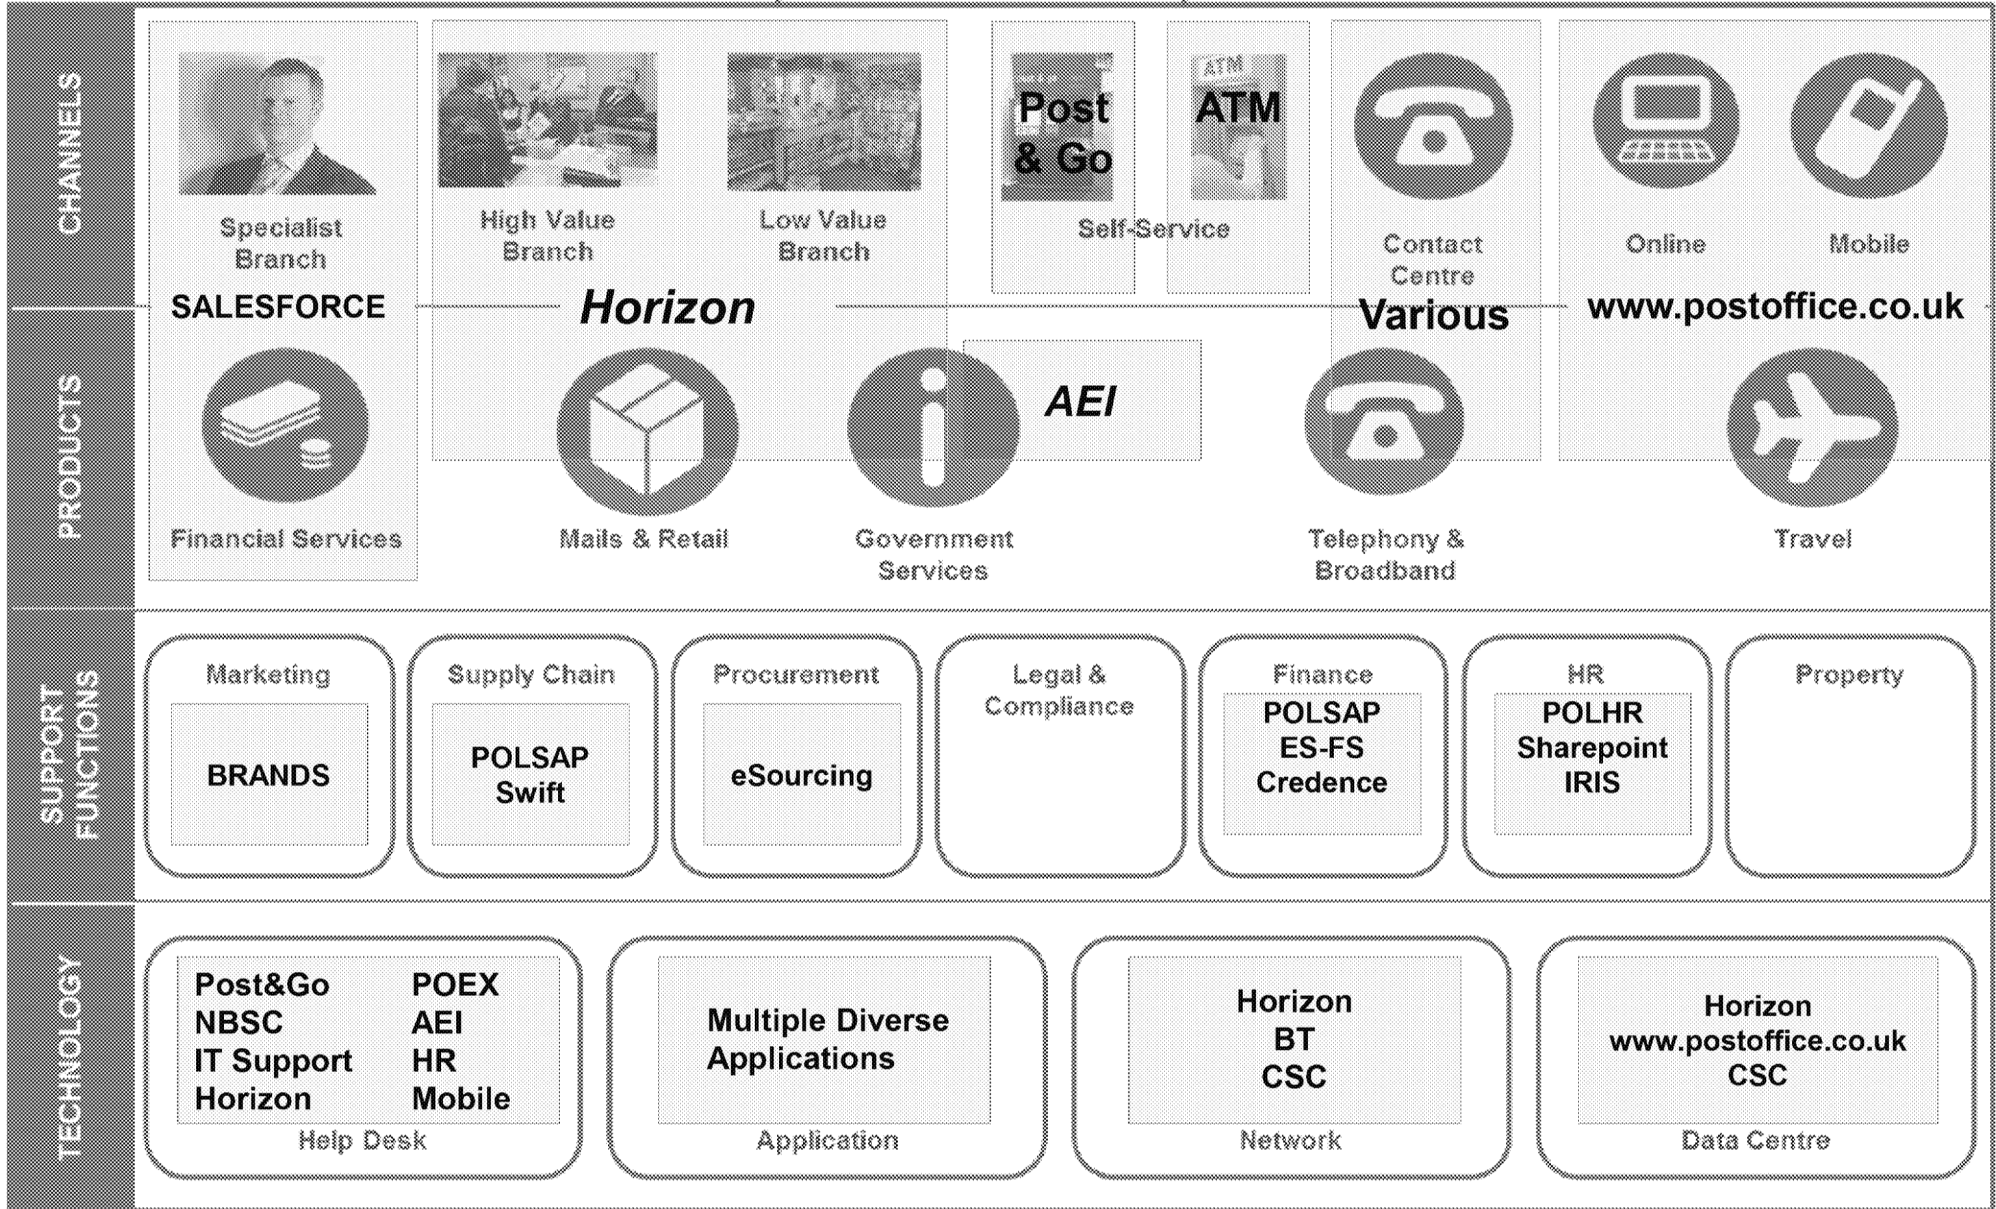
CHANNELS

Specialist Branch

High Value Branch

Low Value Branch

Post & Go

ATM

ATM

Self-Service

Contact Centre

Online

Mobile

SALESFORCE

Horizon

Various

www.postoffice.co.uk

PRODUCTS

AEI

Financial Services

Mails & Retail

Government Services

Telephony & Broadband

Travel

SUPPORT FUNCTIONS

Marketing
BRANDS

Supply Chain
POLSAP
Swift

Procurement
eSourcing

Legal & Compliance

Finance
POLSAP
ES-FS
Credence

HR
POLHR
Sharepoint
IRIS

Property

TECHNOLOGY

Post&Go
NBSC
IT Support
Horizon

POEX
AEI
HR
Mobile

Help Desk

Multiple Diverse Applications
Application

Horizon
BT
CSC
Network

Horizon
www.postoffice.co.uk
CSC
Data Centre